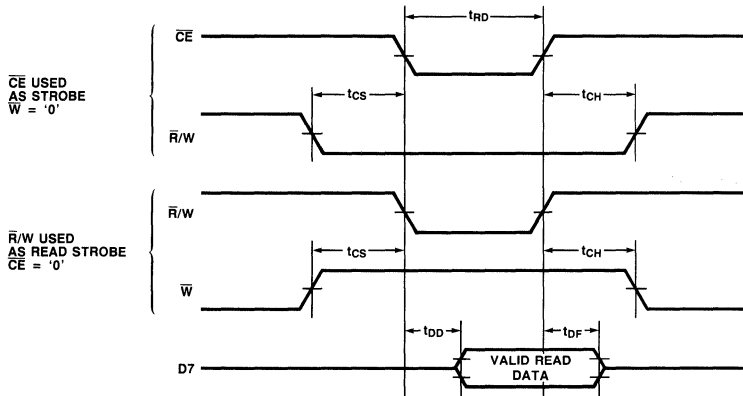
$\overline{CE}$ USED AS STROBE $\overline{W}$ = '0'

$\overline{CE}$

$t_{RD}$

$t_{CS}$

$t_{CH}$

$\overline{R}/W$

$\overline{R}/W$ USED AS READ STROBE $\overline{CE}$ = '0'

$\overline{R}/W$

$t_{CS}$

$t_{CH}$

$\overline{W}$

$t_{DD}$

$t_{DF}$

D7

VALID READ DATA